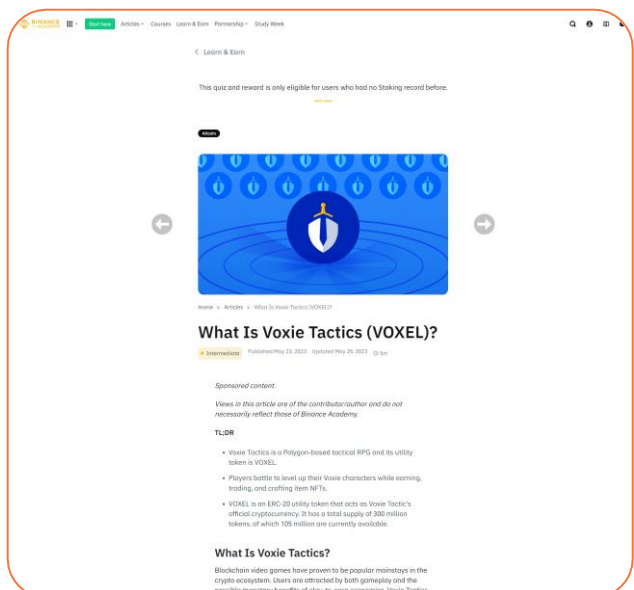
BINANCE ACADEMY Start here Articles Courses Learn & Earn Partnership Study Week

< Learn & Earn

This quiz and reward is only eligible for users who had no Staking record before.

Altcoin

Home > Articles > What Is Voxie Tactics (VOXEL)?

What Is Voxie Tactics (VOXEL)?

Intermediate Published May 23, 2023 Updated May 25, 2023 5m

Sponsored content

Views in this article are of the contributor/author and do not necessarily reflect those of Binance Academy.

TL;DR

- Voxie Tactics is a Polygon-based tactical RPG and its utility token is VOXEL.
- Players battle to level up their Voxie characters while earning, trading, and crafting item NFTs.
- VOXEL is an ERC-20 utility token that acts as Voxie Tactic's official cryptocurrency. It has a total supply of 300 million tokens, of which 105 million are currently available.

What Is Voxie Tactics?

Blockchain video games have proven to be popular mainstays in the crypto ecosystem. Users are attracted by both gameplay and the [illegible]